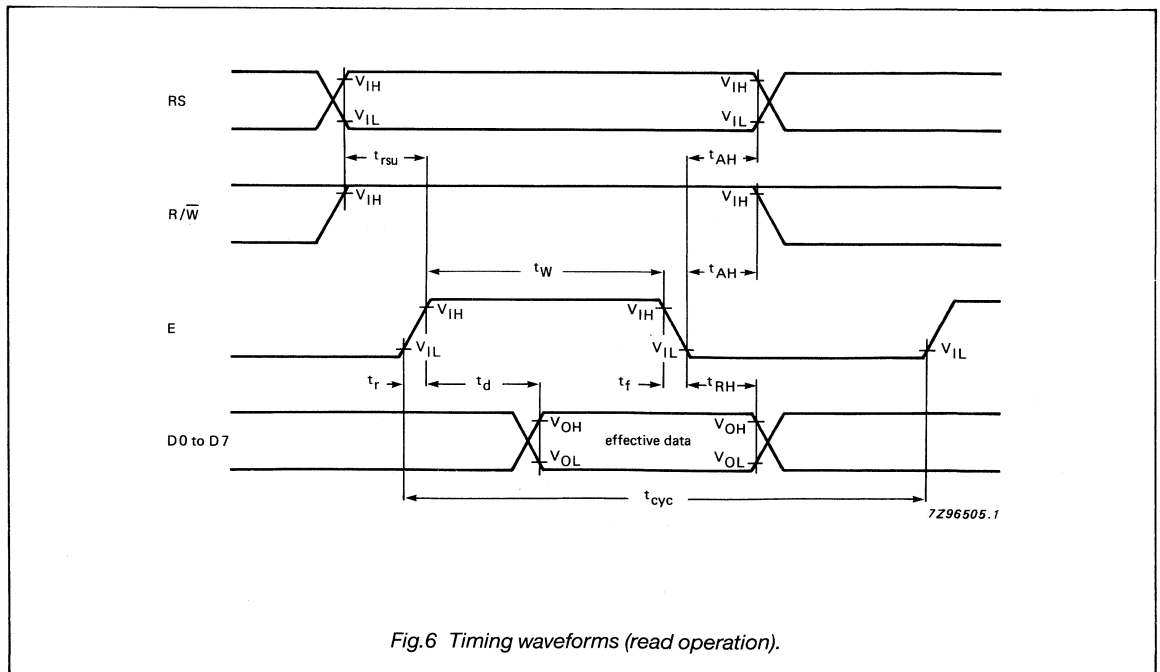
RS

$V_{IH}$
$V_{IL}$
$V_{IH}$
$V_{IL}$

$t_{rsu}$
$t_{AH}$

$R/\overline{W}$

$V_{IH}$
$V_{IH}$

$t_W$
$t_{AH}$

E

$V_{IH}$
$V_{IH}$
$V_{IL}$
$V_{IL}$
$V_{IL}$

$t_r$
$t_d$
$t_f$
$t_{RH}$

D0 to D7

$V_{OH}$
$V_{OL}$
effective data
$V_{OH}$
$V_{OL}$

$t_{cyc}$

7Z96505.1

Fig.6 Timing waveforms (read operation).